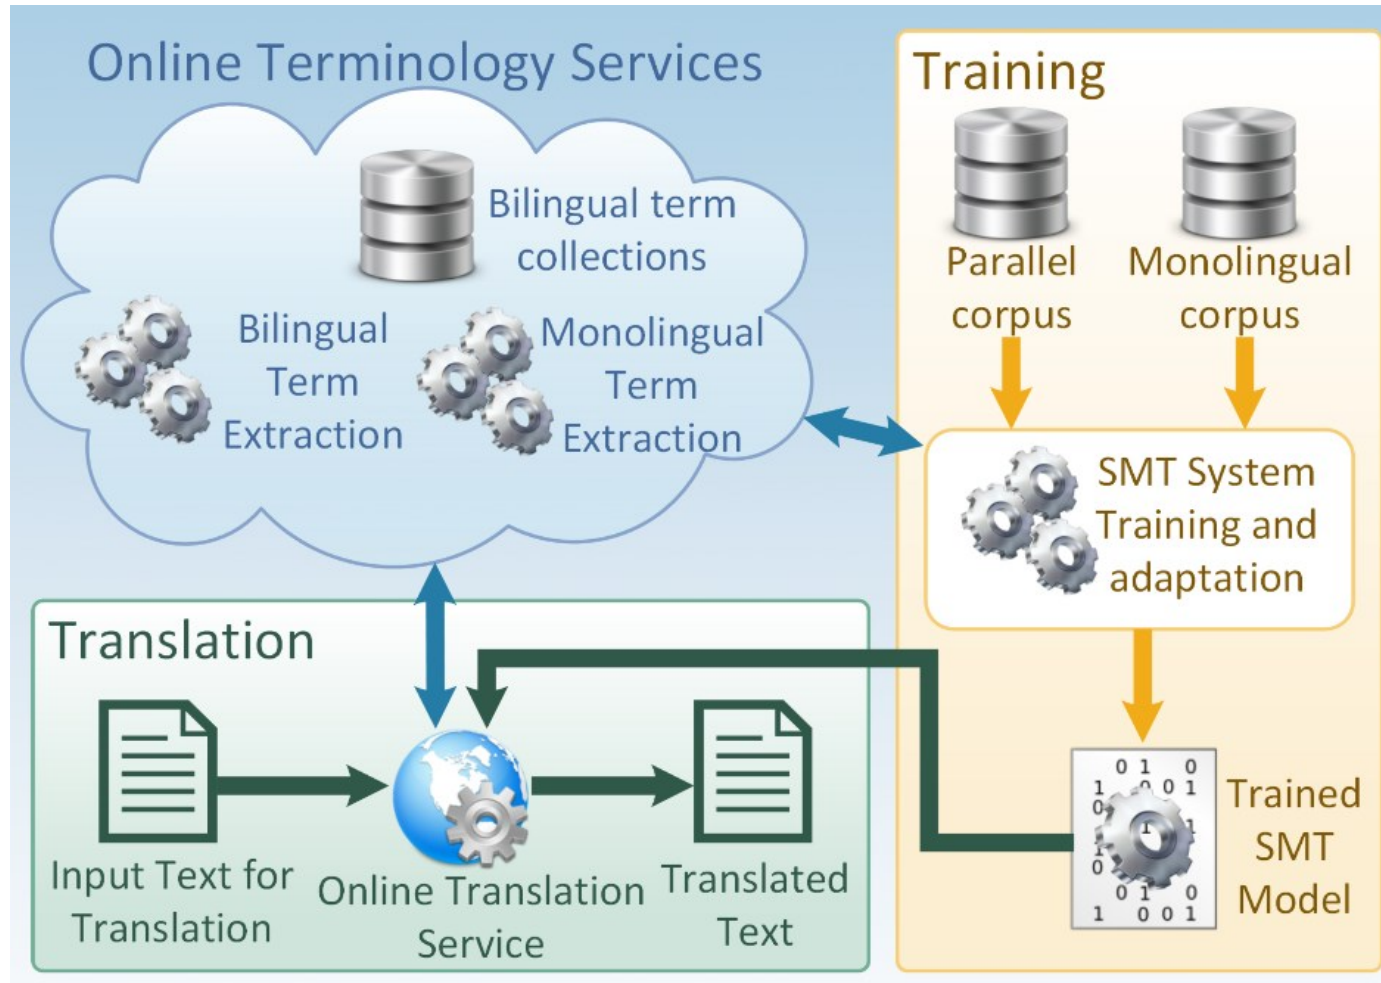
Online Terminology Services

Bilingual term collections

Bilingual Term Extraction

Monolingual Term Extraction

Training

Parallel corpus

Monolingual corpus

SMT System Training and adaptation

Trained SMT Model

Translation

Input Text for Translation

Online Translation Service

Translated Text